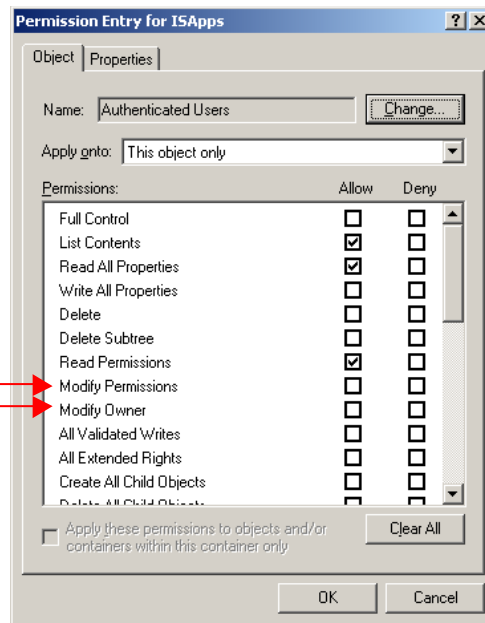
Permission Entry for ISApps

? X

Object | Properties

Name: Authenticated Users | Change...

Apply onto: This object only

Permissions: Allow Deny

| Permissions | Allow | Deny |
|---|---|---|
| Full Control | ☐ | ☐ |
| List Contents | ☑ | ☐ |
| Read All Properties | ☑ | ☐ |
| Write All Properties | ☐ | ☐ |
| Delete | ☐ | ☐ |
| Delete Subtree | ☐ | ☐ |
| Read Permissions | ☑ | ☐ |
| Modify Permissions | ☐ | ☐ |
| Modify Owner | ☐ | ☐ |
| All Validated Writes | ☐ | ☐ |
| All Extended Rights | ☐ | ☐ |
| Create All Child Objects | ☐ | ☐ |
| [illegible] | ☐ | ☐ |

Apply these permissions to objects and/or containers within this container only

Clear All

OK Cancel